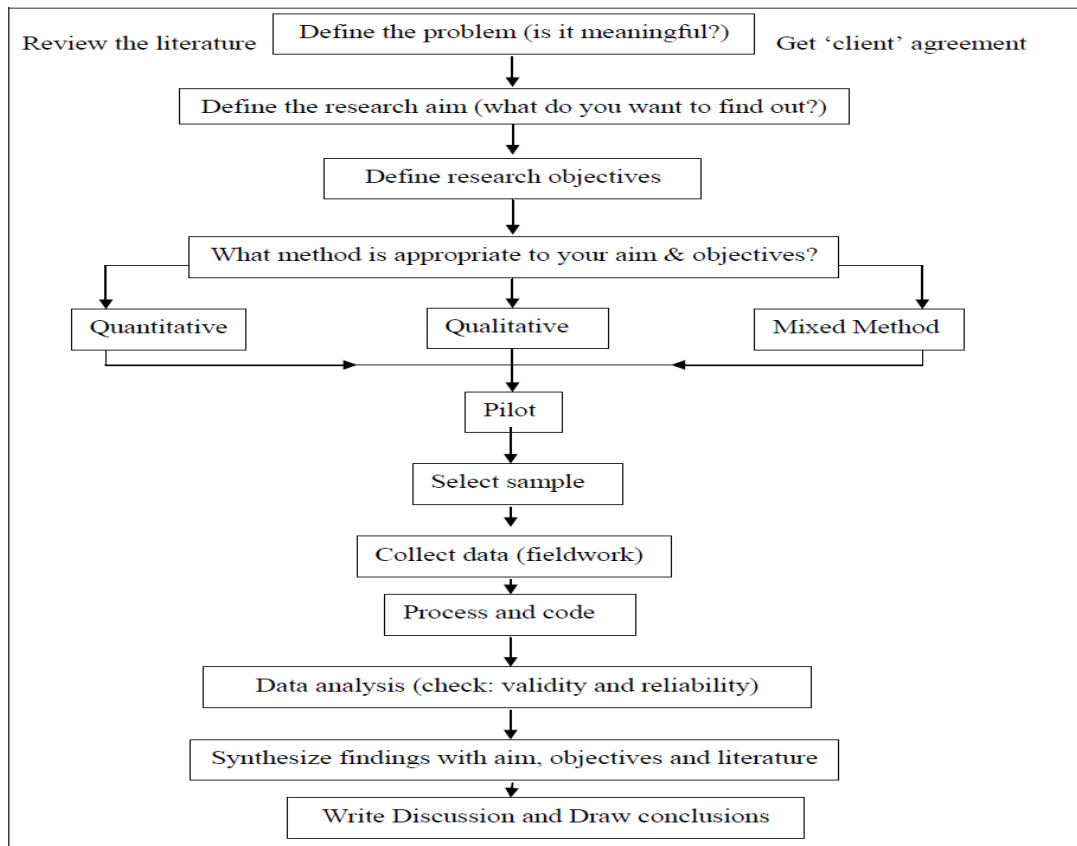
Review the literature

Define the problem (is it meaningful?)

Get 'client' agreement

Define the research aim (what do you want to find out?)

Define research objectives

What method is appropriate to your aim & objectives?

Quantitative

Qualitative

Mixed Method

Pilot

Select sample

Collect data (fieldwork)

Process and code

Data analysis (check: validity and reliability)

Synthesize findings with aim, objectives and literature

Write Discussion and Draw conclusions